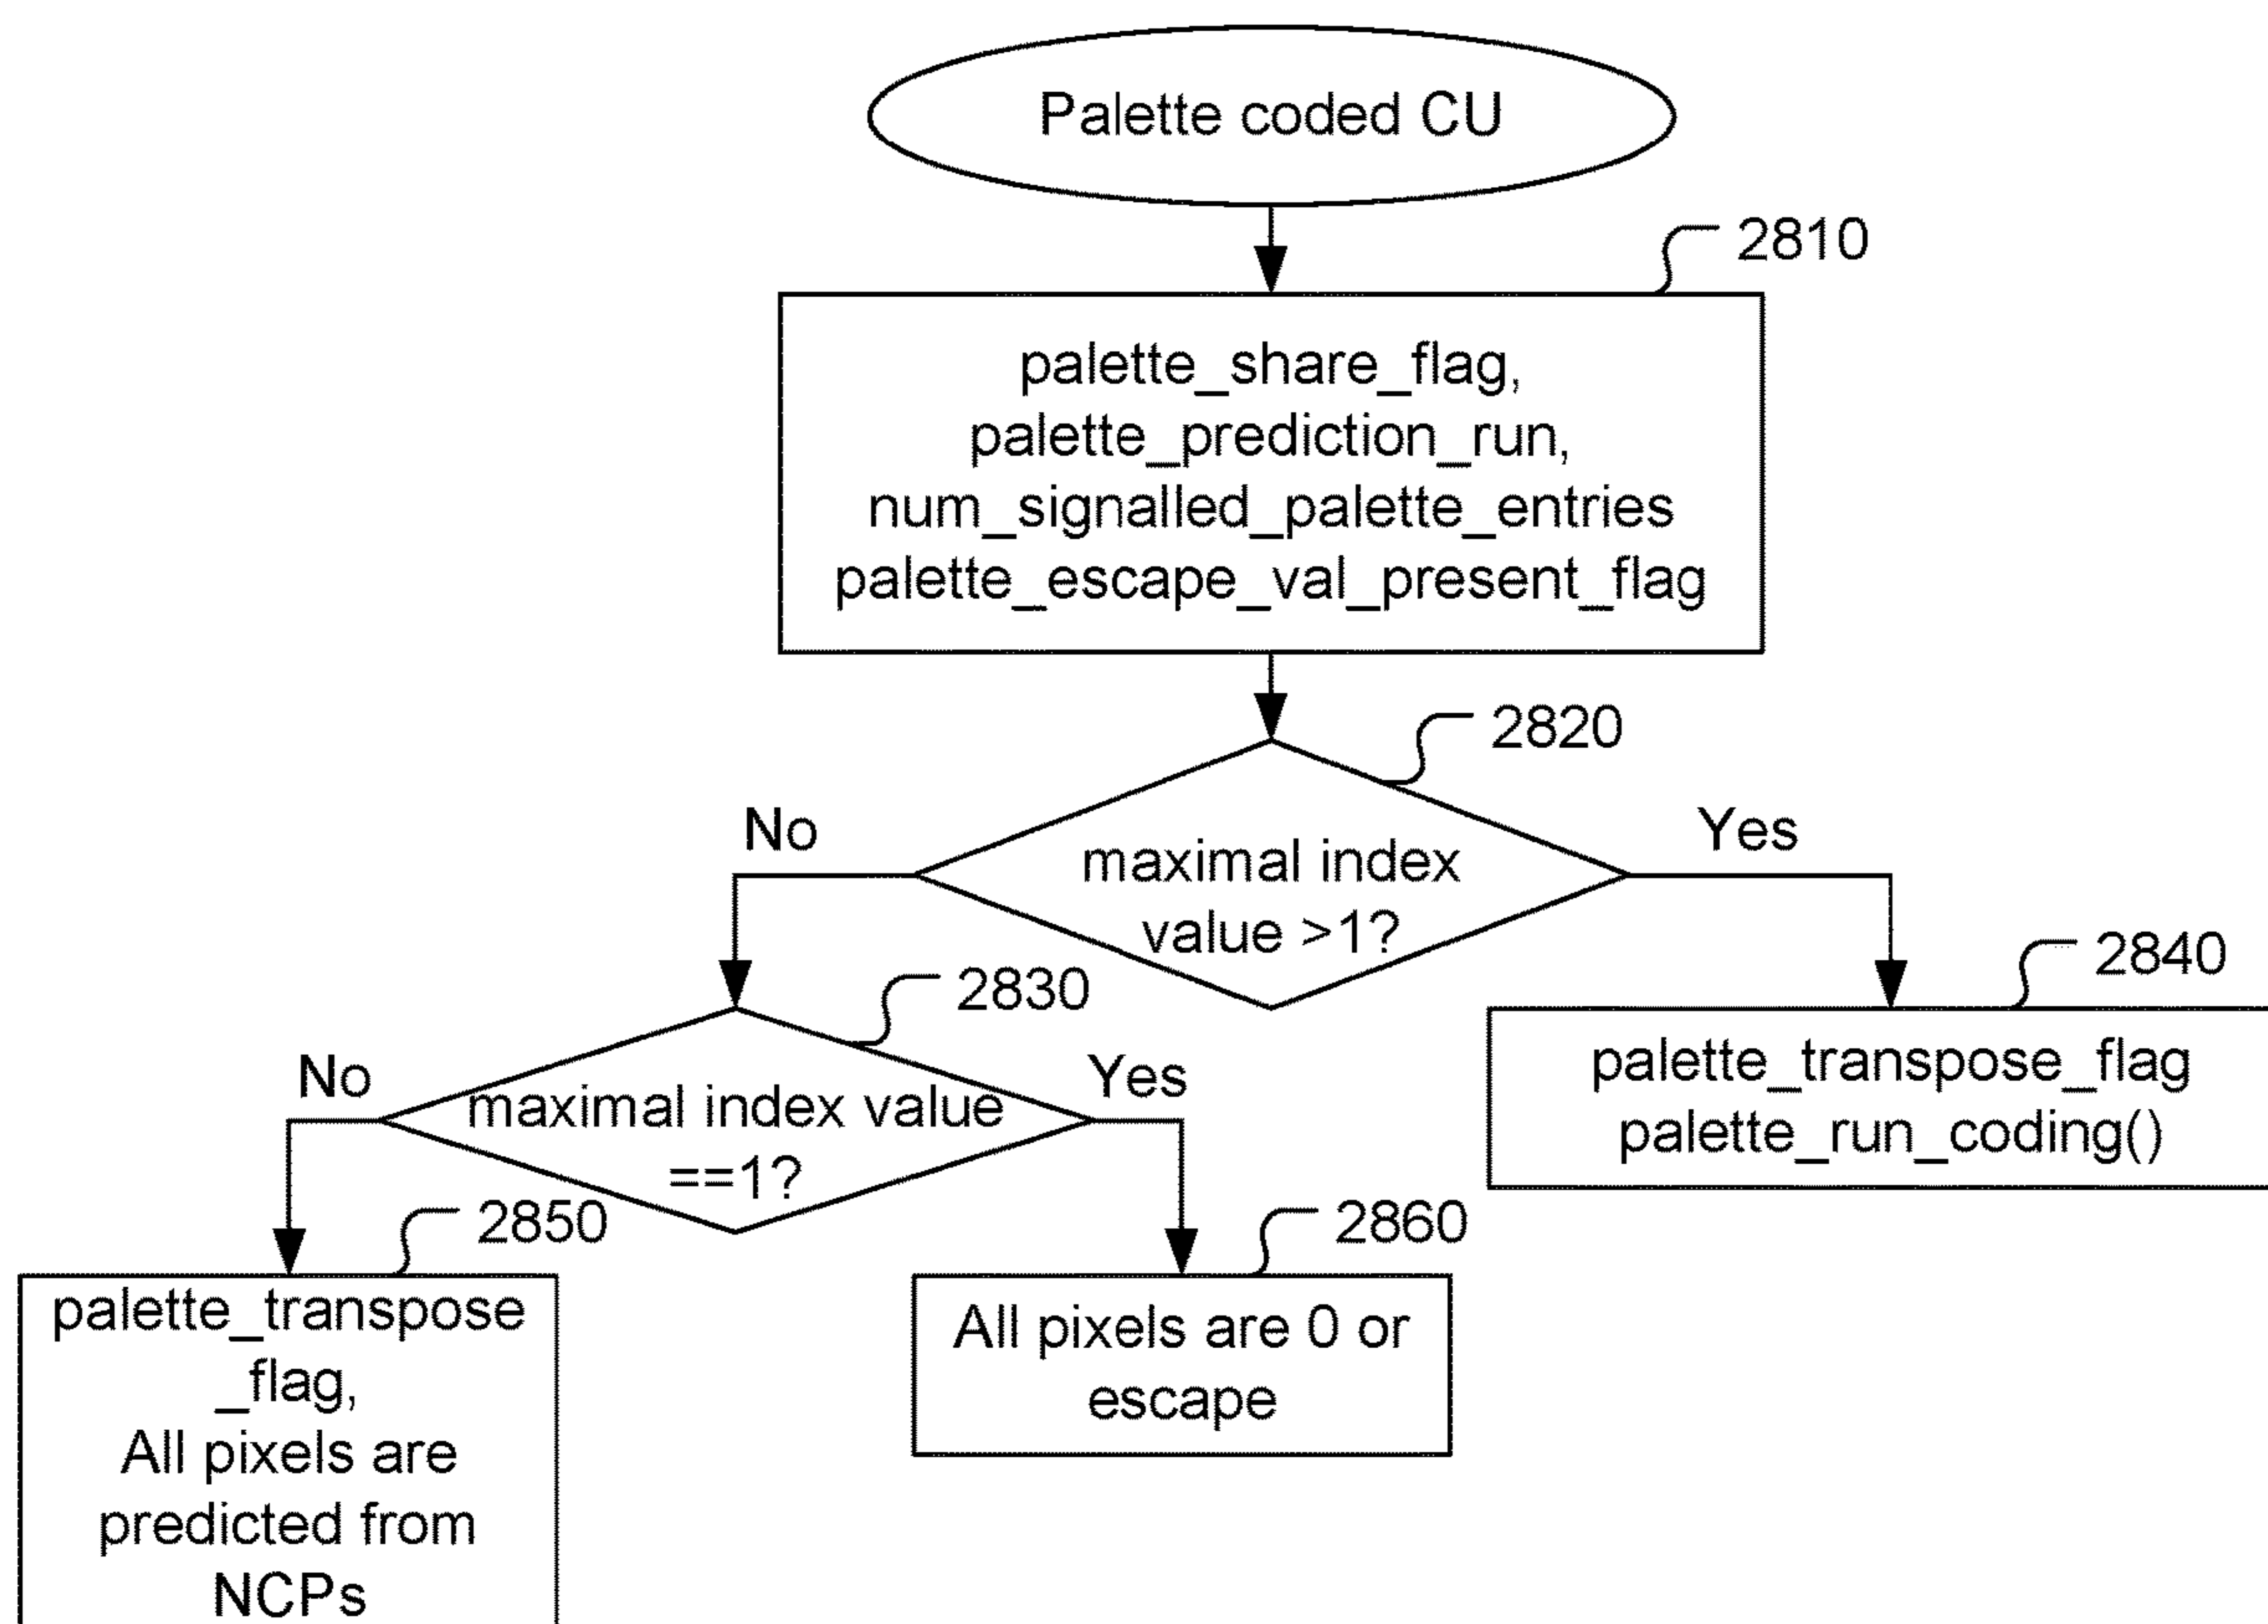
Palette coded CU

2810

palette_share_flag,
palette_prediction_run,
num_signalled_palette_entries
palette_escape_val_present_flag

2820

No

maximal index value >1?

Yes

2840

palette_transpose_flag
palette_run_coding()

2830

No

maximal index value ==1?

Yes

2850

palette_transpose_flag,
All pixels are predicted from NCPs

2860

All pixels are 0 or escape